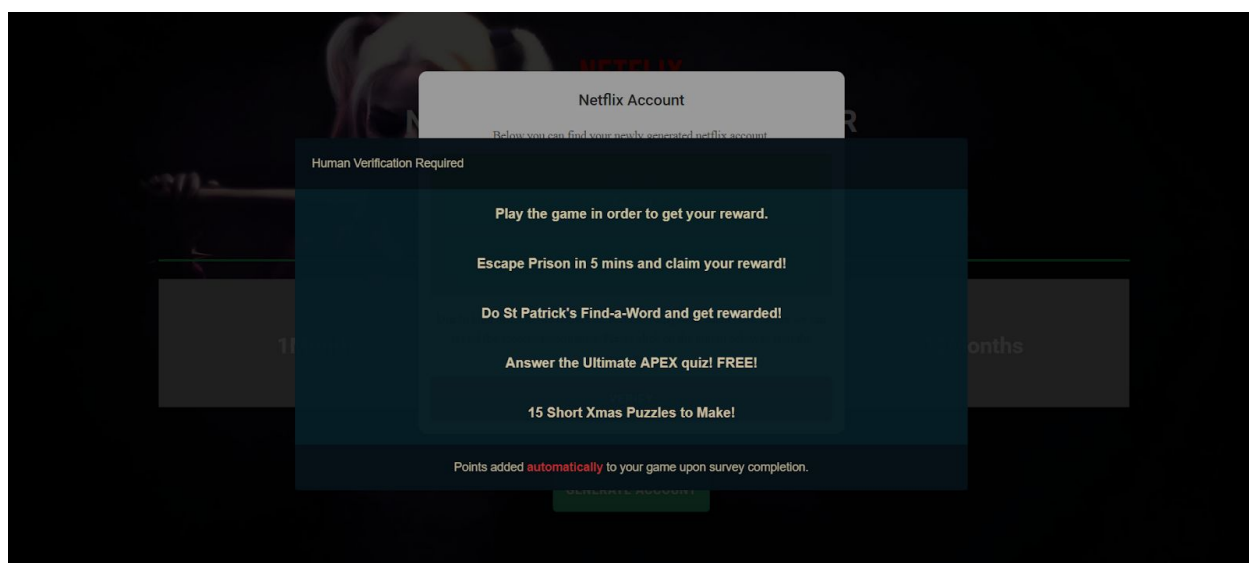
NETFLIX

Netflix Account

Below you can find your newly generated netflix account

N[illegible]R

Human Verification Required

Play the game in order to get your reward.

Escape Prison in 5 mins and claim your reward!

Do St Patrick's Find-a-Word and get rewarded!

Answer the Ultimate APEX quiz! FREE!

15 Short Xmas Puzzles to Make!

1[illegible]

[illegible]onths

Points added automatically to your game upon survey completion.

GENERATE ACCOUNT